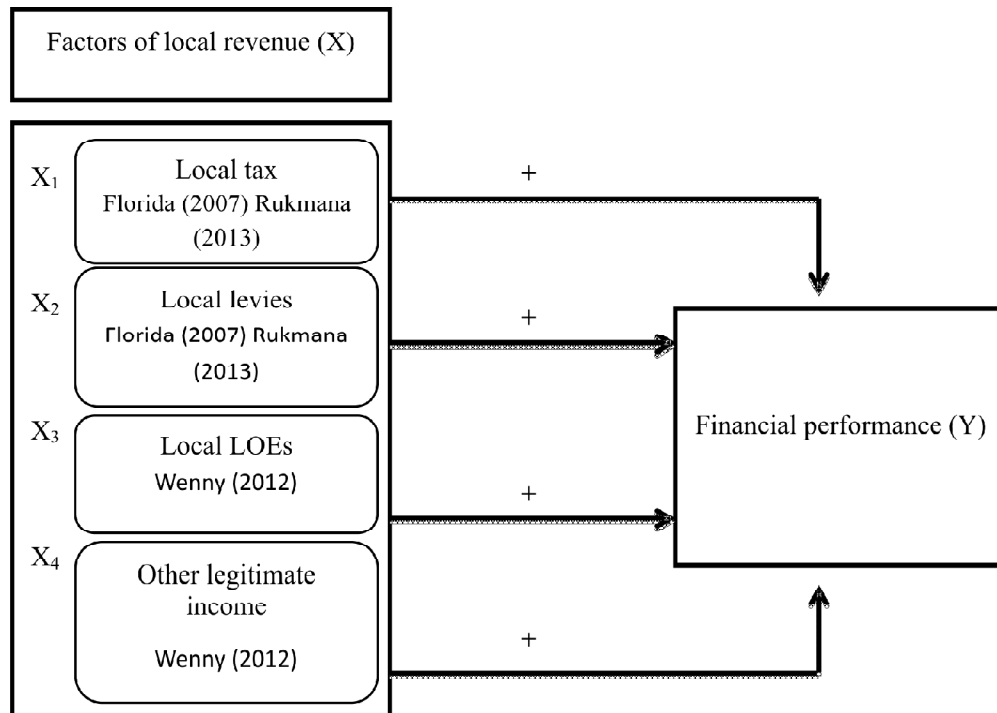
Factors of local revenue (X)

$X_1$

Local tax
Florida (2007) Rukmana (2013)

+

$X_2$

Local levies
Florida (2007) Rukmana (2013)

+

Financial performance (Y)

$X_3$

Local LOEs
Wenny (2012)

+

$X_4$

Other legitimate income
Wenny (2012)

+